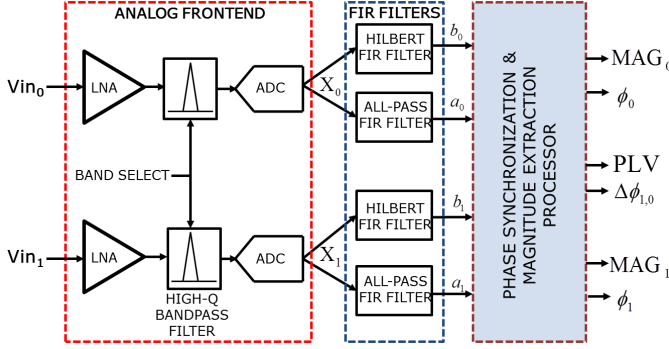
ANALOG FRONTEND

FIR FILTERS

$\text{Vin}_0$

LNA

ADC

$X_0$

HILBERT FIR FILTER

$b_0$

ALL-PASS FIR FILTER

$a_0$

BAND SELECT

$\text{Vin}_1$

LNA

HIGH-Q BANDPASS FILTER

ADC

$X_1$

HILBERT FIR FILTER

$b_1$

ALL-PASS FIR FILTER

$a_1$

PHASE SYNCHRONIZATION & MAGNITUDE EXTRACTION PROCESSOR

$\text{MAG}_0$

$\phi_0$

PLV

$\Delta\phi_{1,0}$

$\text{MAG}_1$

$\phi_1$